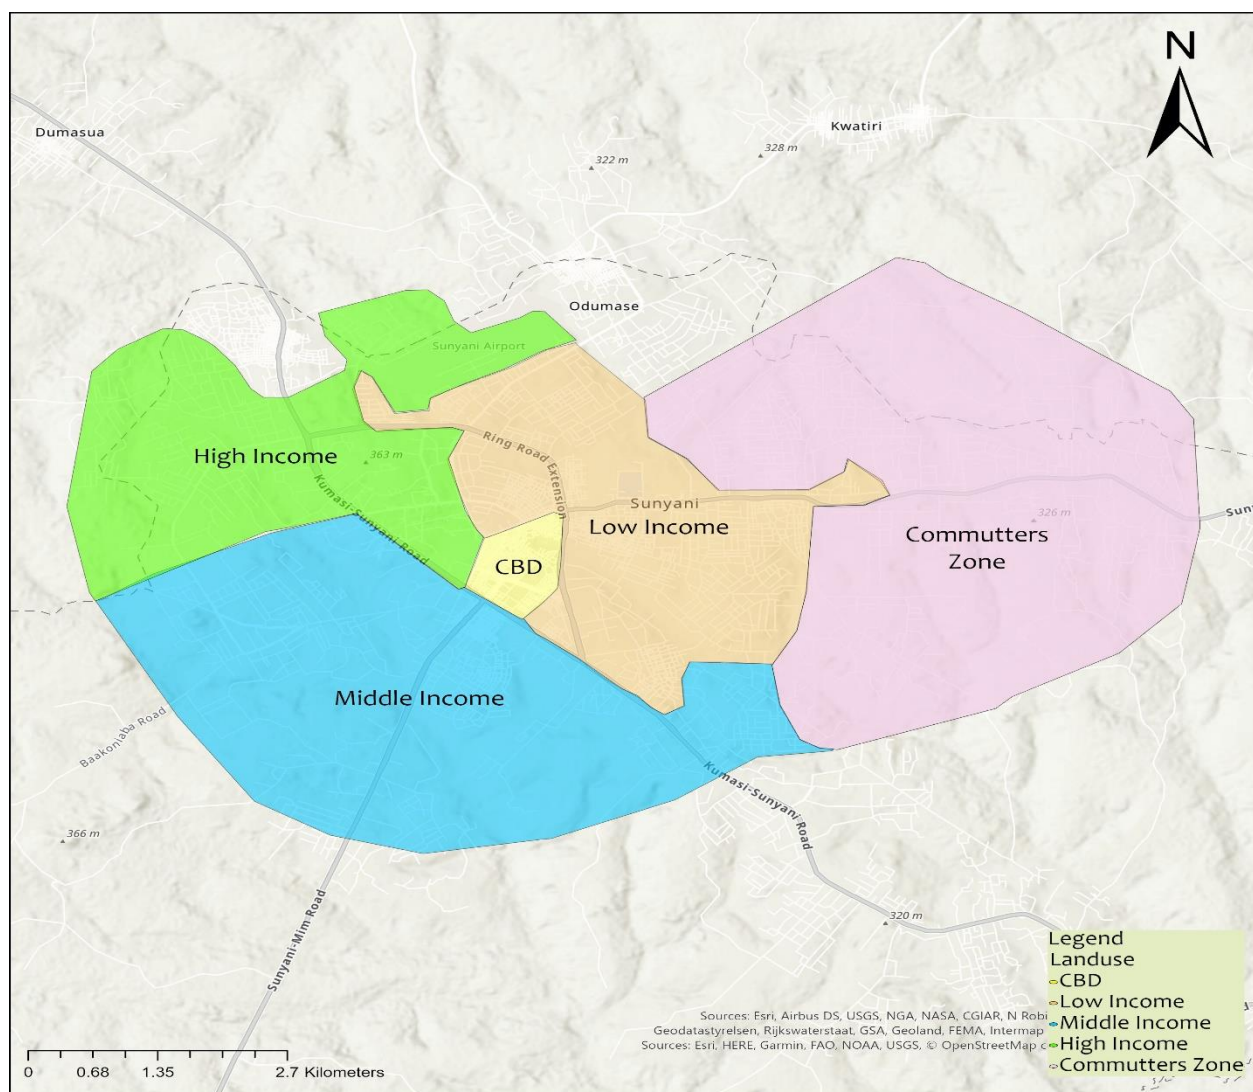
N

Dumasua

Kwatiri

322 m

328 m

Odumase

Sunyani Airport

High Income

363 m

Ring Road Extension

Kumasi-Sunyani Road

Sunyani

Low Income

326 m

Suny

Commutters Zone

CBD

Middle Income

Baakoniaba Road

Kumasi-Sunyani Road

366 m

Sunyani-Mim Road

320 m

Sources: Esri, Airbus DS, USGS, NGA, NASA, CGIAR, N Robi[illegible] Geodatastyrelsen, Rijkswaterstaat, GSA, Geoland, FEMA, Intermap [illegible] Sources: Esri, HERE, Garmin, FAO, NOAA, USGS, © OpenStreetMap c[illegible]

Legend
Landuse
CBD
Low Income
Middle Income
High Income
Commutters Zone

0 0.68 1.35 2.7 Kilometers